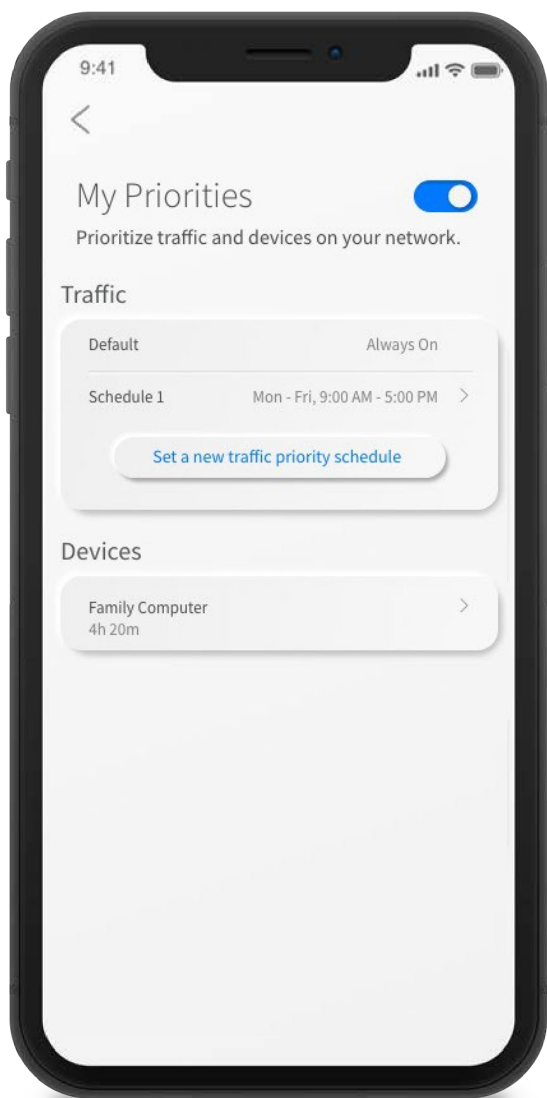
9:41

<

My Priorities

Prioritize traffic and devices on your network.

Traffic

Default Always On

Schedule 1 Mon - Fri, 9:00 AM - 5:00 PM >

Set a new traffic priority schedule

Devices

Family Computer
4h 20m >